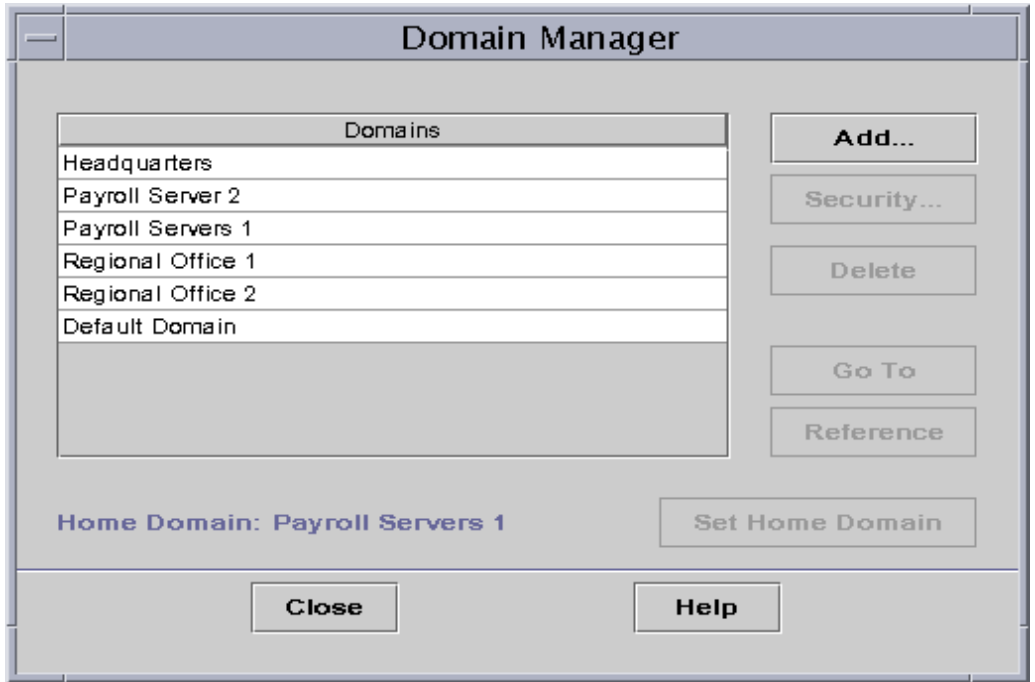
Domain Manager

| Domains |
|---|
| Headquarters |
| Payroll Server 2 |
| Payroll Servers 1 |
| Regional Office 1 |
| Regional Office 2 |
| Default Domain |

Add...
Security...
Delete
Go To
Reference

Home Domain: Payroll Servers 1

Set Home Domain

Close
Help